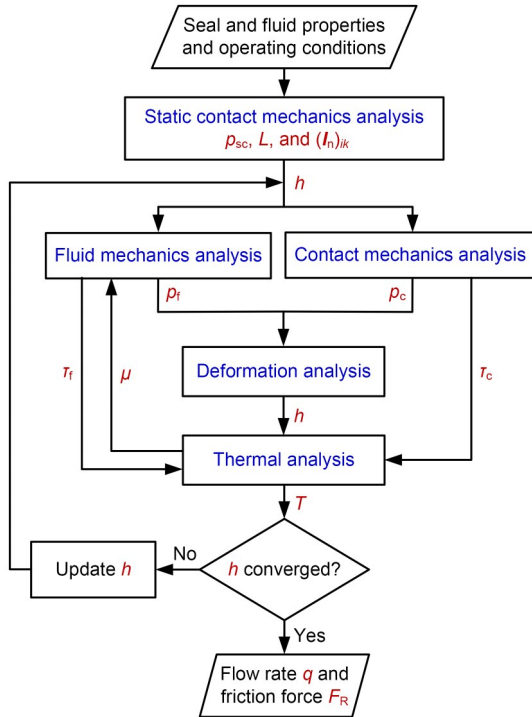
Seal and fluid properties and operating conditions

Static contact mechanics analysis
$p_{sc}$, $L$, and $(\boldsymbol{I}_n)_{ik}$

$h$

Fluid mechanics analysis

Contact mechanics analysis

$p_f$

$p_c$

$\tau_f$

$\mu$

Deformation analysis

$\tau_c$

$h$

Thermal analysis

$T$

No

Update $h$

$h$ converged?

Yes

Flow rate $q$ and friction force $F_R$